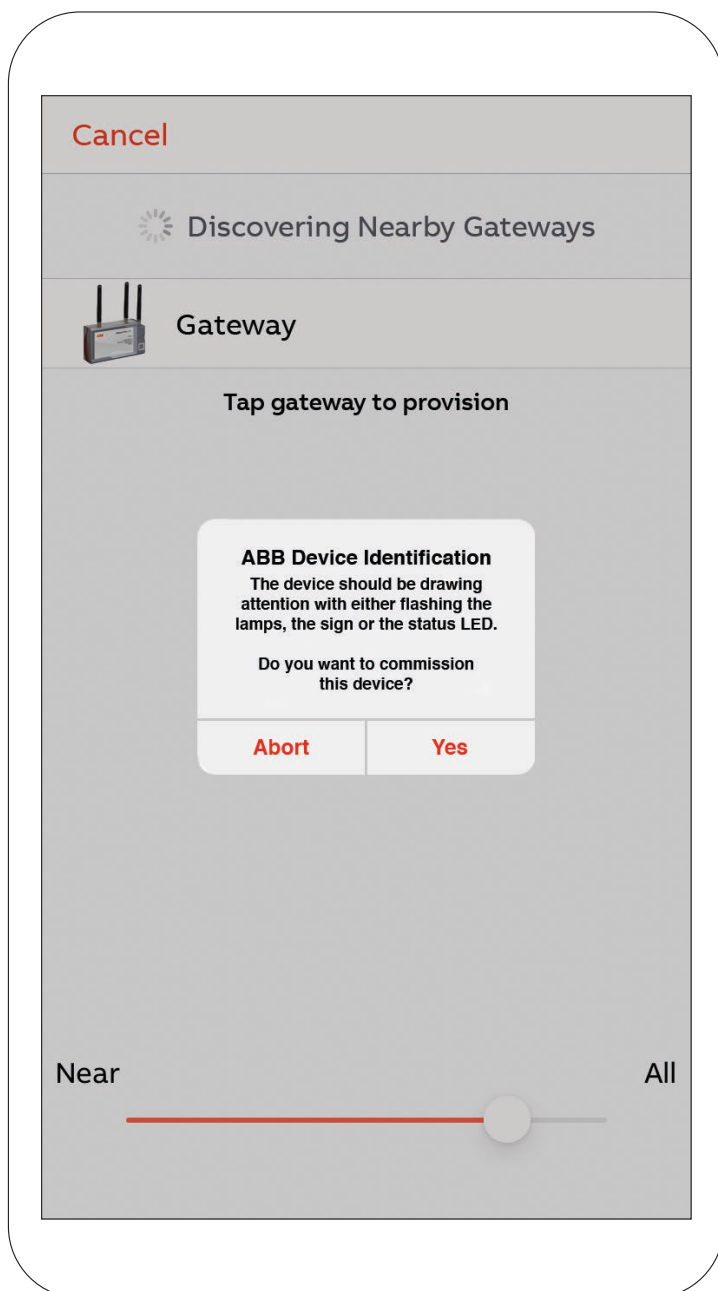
Cancel

Discovering Nearby Gateways

Gateway

Tap gateway to provision

ABB Device Identification
The device should be drawing attention with either flashing the lamps, the sign or the status LED.

Do you want to commission this device?

Abort

Yes

Near

All